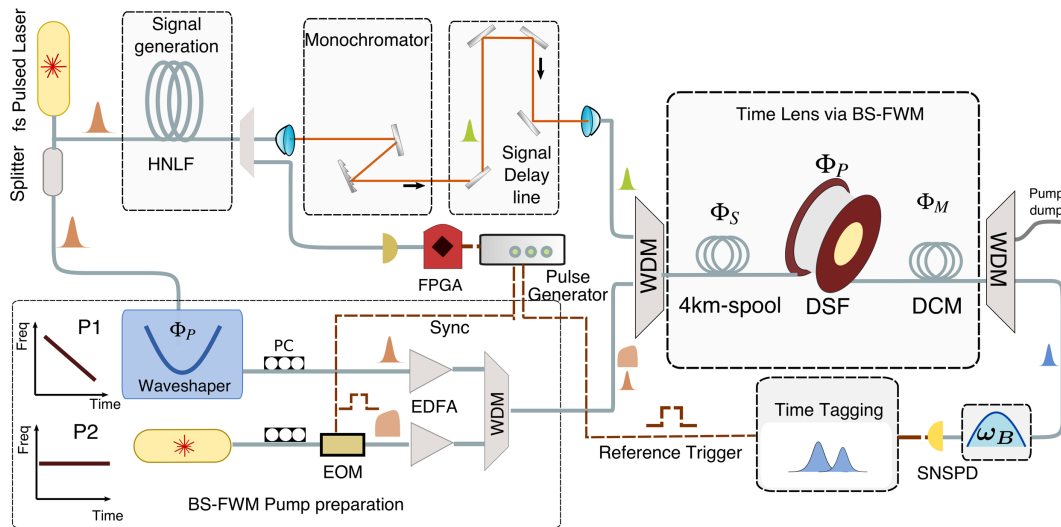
fs Pulsed Laser

Splitter

Signal generation

HNLF

Monochromator

Signal Delay line

Time Lens via BS-FWM

$\Phi_P$

$\Phi_S$

$\Phi_M$

Pump dump

WDM

WDM

4km-spool

DSF

DCM

FPGA

Pulse Generator

Sync

P1

Freq

Time

$\Phi_P$

Waveshaper

PC

EDFA

WDM

P2

Freq

Time

EOM

BS-FWM Pump preparation

Reference Trigger

Time Tagging

SNSPD

$\omega_B$